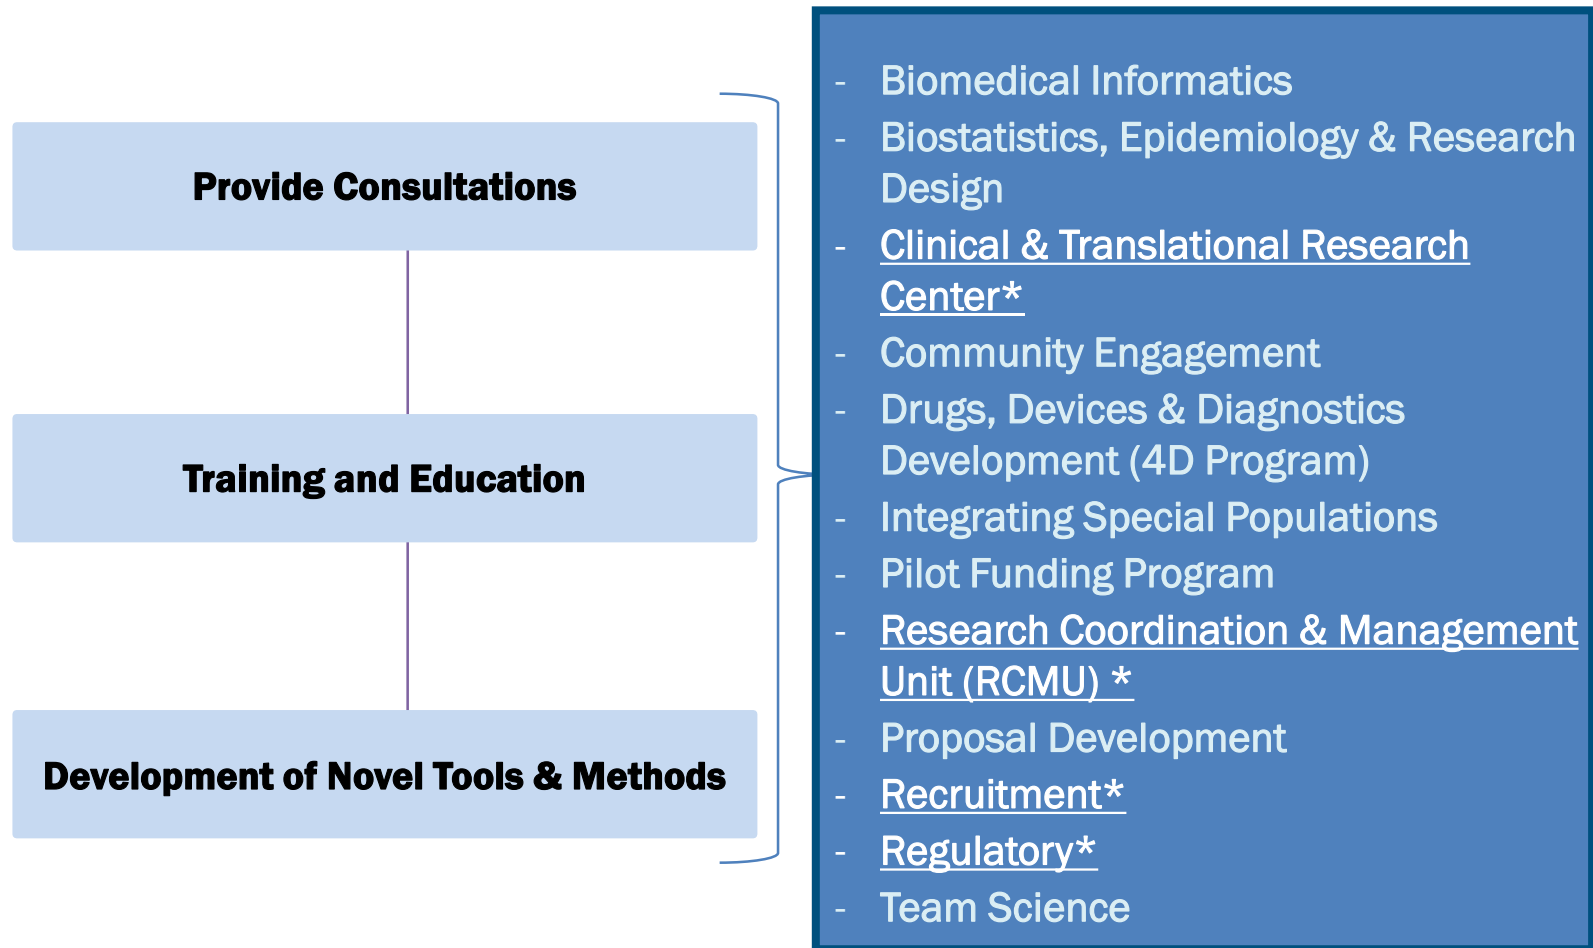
Provide Consultations

Training and Education

Development of Novel Tools & Methods

- Biomedical Informatics
- Biostatistics, Epidemiology & Research Design
- Clinical & Translational Research Center*
- Community Engagement
- Drugs, Devices & Diagnostics Development (4D Program)
- Integrating Special Populations
- Pilot Funding Program
- Research Coordination & Management Unit (RCMU) *
- Proposal Development
- Recruitment*
- Regulatory*
- Team Science